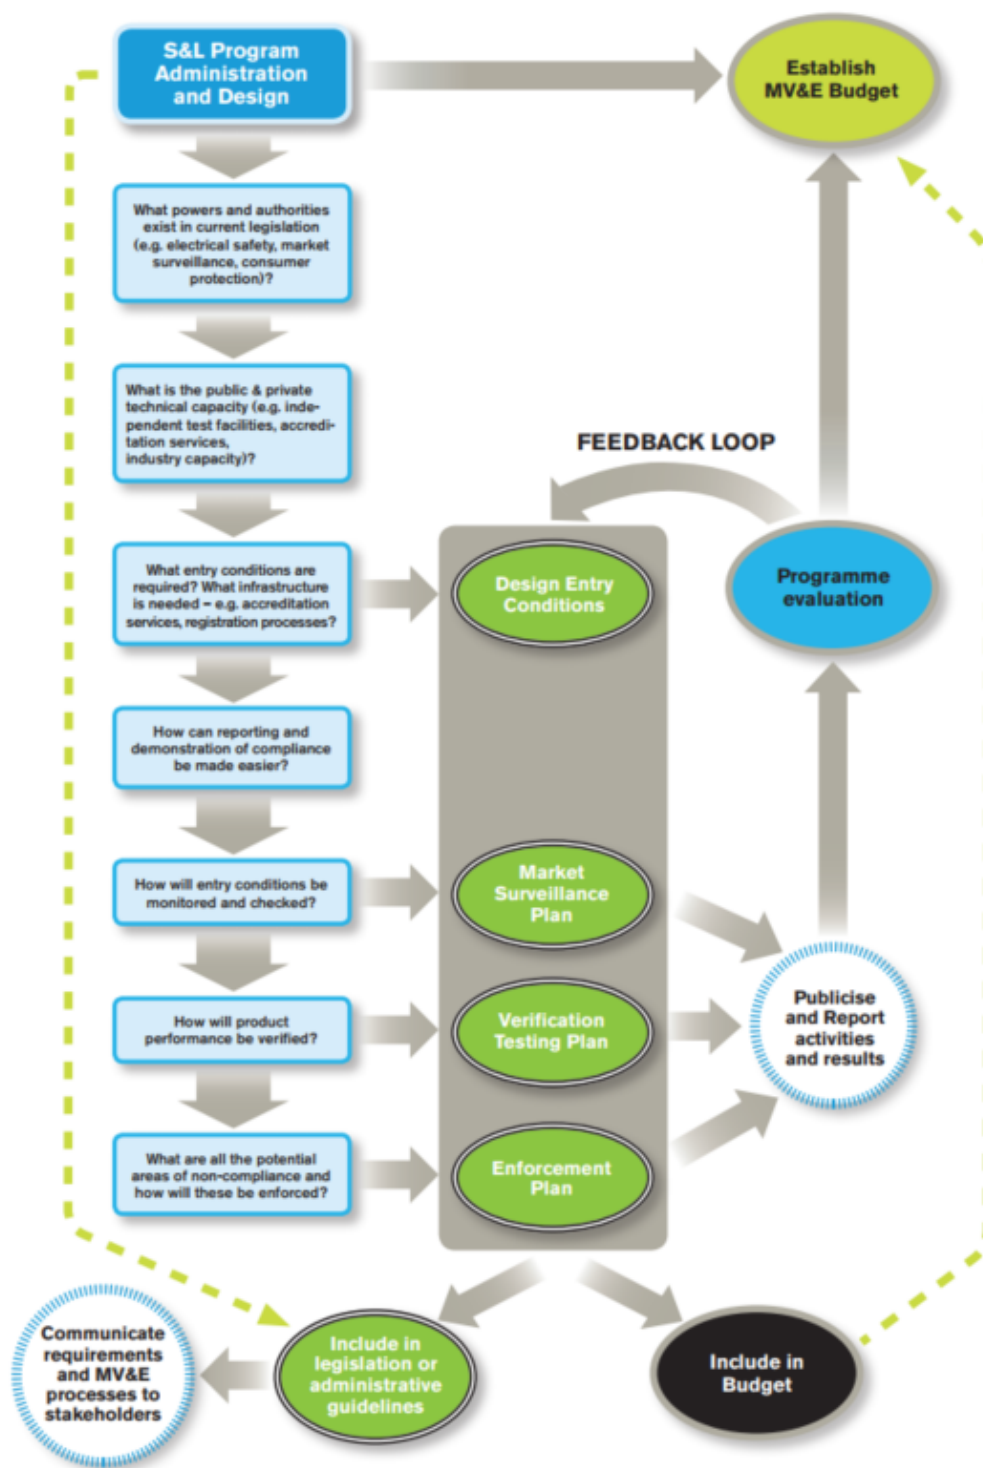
S&L Program Administration and Design

Establish MV&E Budget

What powers and authorities exist in current legislation (e.g. electrical safety, market surveillance, consumer protection)?

What is the public & private technical capacity (e.g. independent test facilities, accreditation services, industry capacity)?

FEEDBACK LOOP

What entry conditions are required? What infrastructure is needed – e.g. accreditation services, registration processes?

Design Entry Conditions

Programme evaluation

How can reporting and demonstration of compliance be made easier?

How will entry conditions be monitored and checked?

Market Surveillance Plan

How will product performance be verified?

Verification Testing Plan

Publicise and Report activities and results

What are all the potential areas of non-compliance and how will these be enforced?

Enforcement Plan

Communicate requirements and MV&E processes to stakeholders

Include in legislation or administrative guidelines

Include in Budget